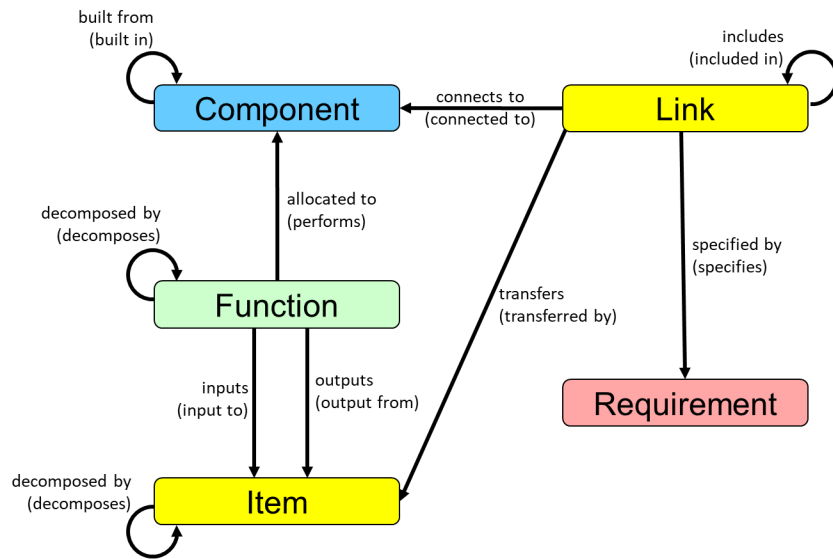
built from
(built in)

Component

connects to
(connected to)

Link

includes
(included in)

allocated to
(performs)

decomposed by
(decomposes)

Function

transfers
(transferred by)

specified by
(specifies)

inputs
(input to)

outputs
(output from)

Requirement

decomposed by
(decomposes)

Item